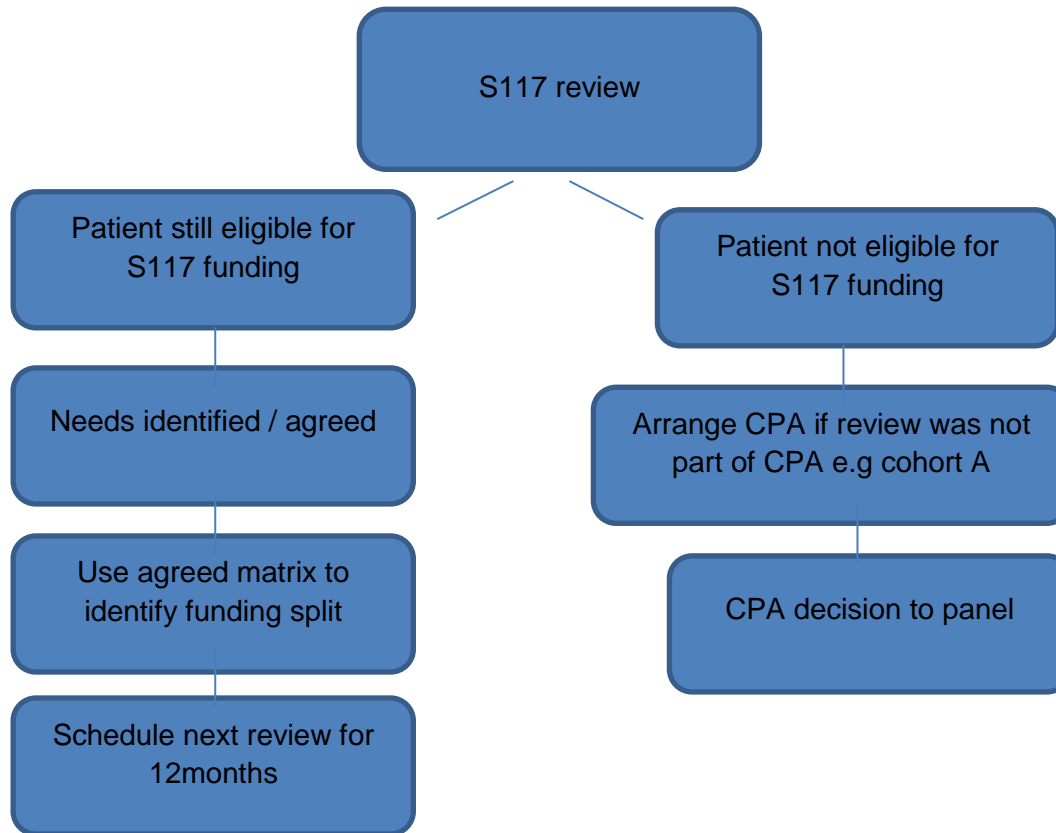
S117 review

Patient still eligible for S117 funding

Needs identified / agreed

Use agreed matrix to identify funding split

Schedule next review for 12months

Patient not eligible for S117 funding

Arrange CPA if review was not part of CPA e.g cohort A

CPA decision to panel